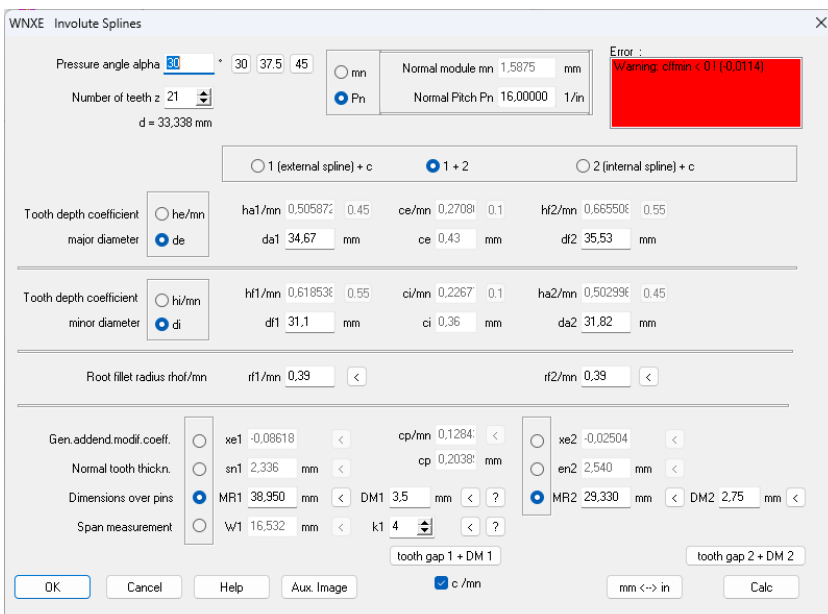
WNXE Involute Splines

Pressure angle alpha 30 ° 30 37.5 45

Number of teeth z 21

d = 33,338 mm

mn
Pn

Normal module mn 1,5875 mm
Normal Pitch Pn 16,00000 1/in

Error :
Warning: cfmin < 0! (-0,0114)

1 (external spline) + c
1 + 2
2 (internal spline) + c

Tooth depth coefficient major diameter
he/mn
de

ha1/mn 0,505872 0.45
da1 34,67 mm
ce/mn 0,27080 0.1
ce 0,43 mm
hf2/mn 0,665508 0.55
df2 35,53 mm

Tooth depth coefficient minor diameter
hi/mn
di

hf1/mn 0,618538 0.55
df1 31,1 mm
ci/mn 0,2267 0.1
ci 0,36 mm
ha2/mn 0,502996 0.45
da2 31,82 mm

Root fillet radius rhof/mn
rf1/mn 0,39 <
rf2/mn 0,39 <

Gen.addend.modif.coeff.
Normal tooth thickn.
Dimensions over pins
Span measurement

xe1 -0,08618 <
sn1 2,336 mm <
MR1 38,950 mm <
W1 16,532 mm <

cp/mn 0,1284 <
cp 0,2038 mm
DM1 3,5 mm < ?
k1 4 < ?

xe2 -0,02504 <
en2 2,540 mm <
MR2 29,330 mm < DM2 2,75 mm <

tooth gap 1 + DM 1
tooth gap 2 + DM 2

OK Cancel Help Aux. Image
c /mn
mm <--> in Calc